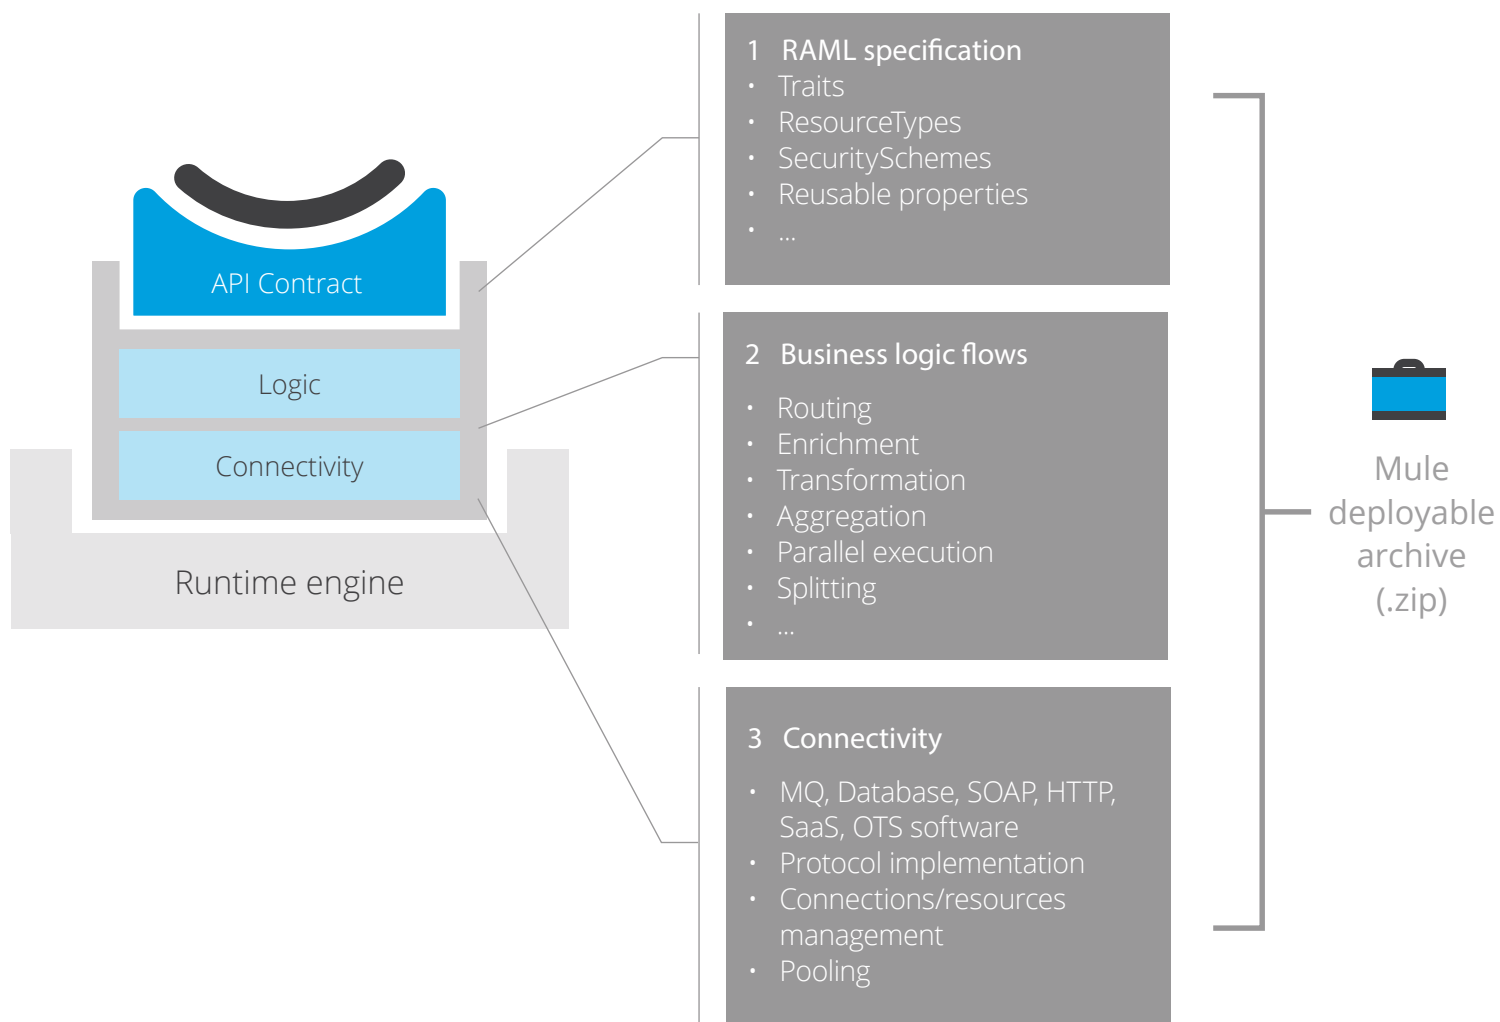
API Contract

Logic

Connectivity

Runtime engine

1 RAML specification
• Traits
• ResourceTypes
• SecuritySchemes
• Reusable properties
• ...

2 Business logic flows
• Routing
• Enrichment
• Transformation
• Aggregation
• Parallel execution
• Splitting
• ...

3 Connectivity
• MQ, Database, SOAP, HTTP, SaaS, OTS software
• Protocol implementation
• Connections/resources management
• Pooling

Mule deployable archive (.zip)